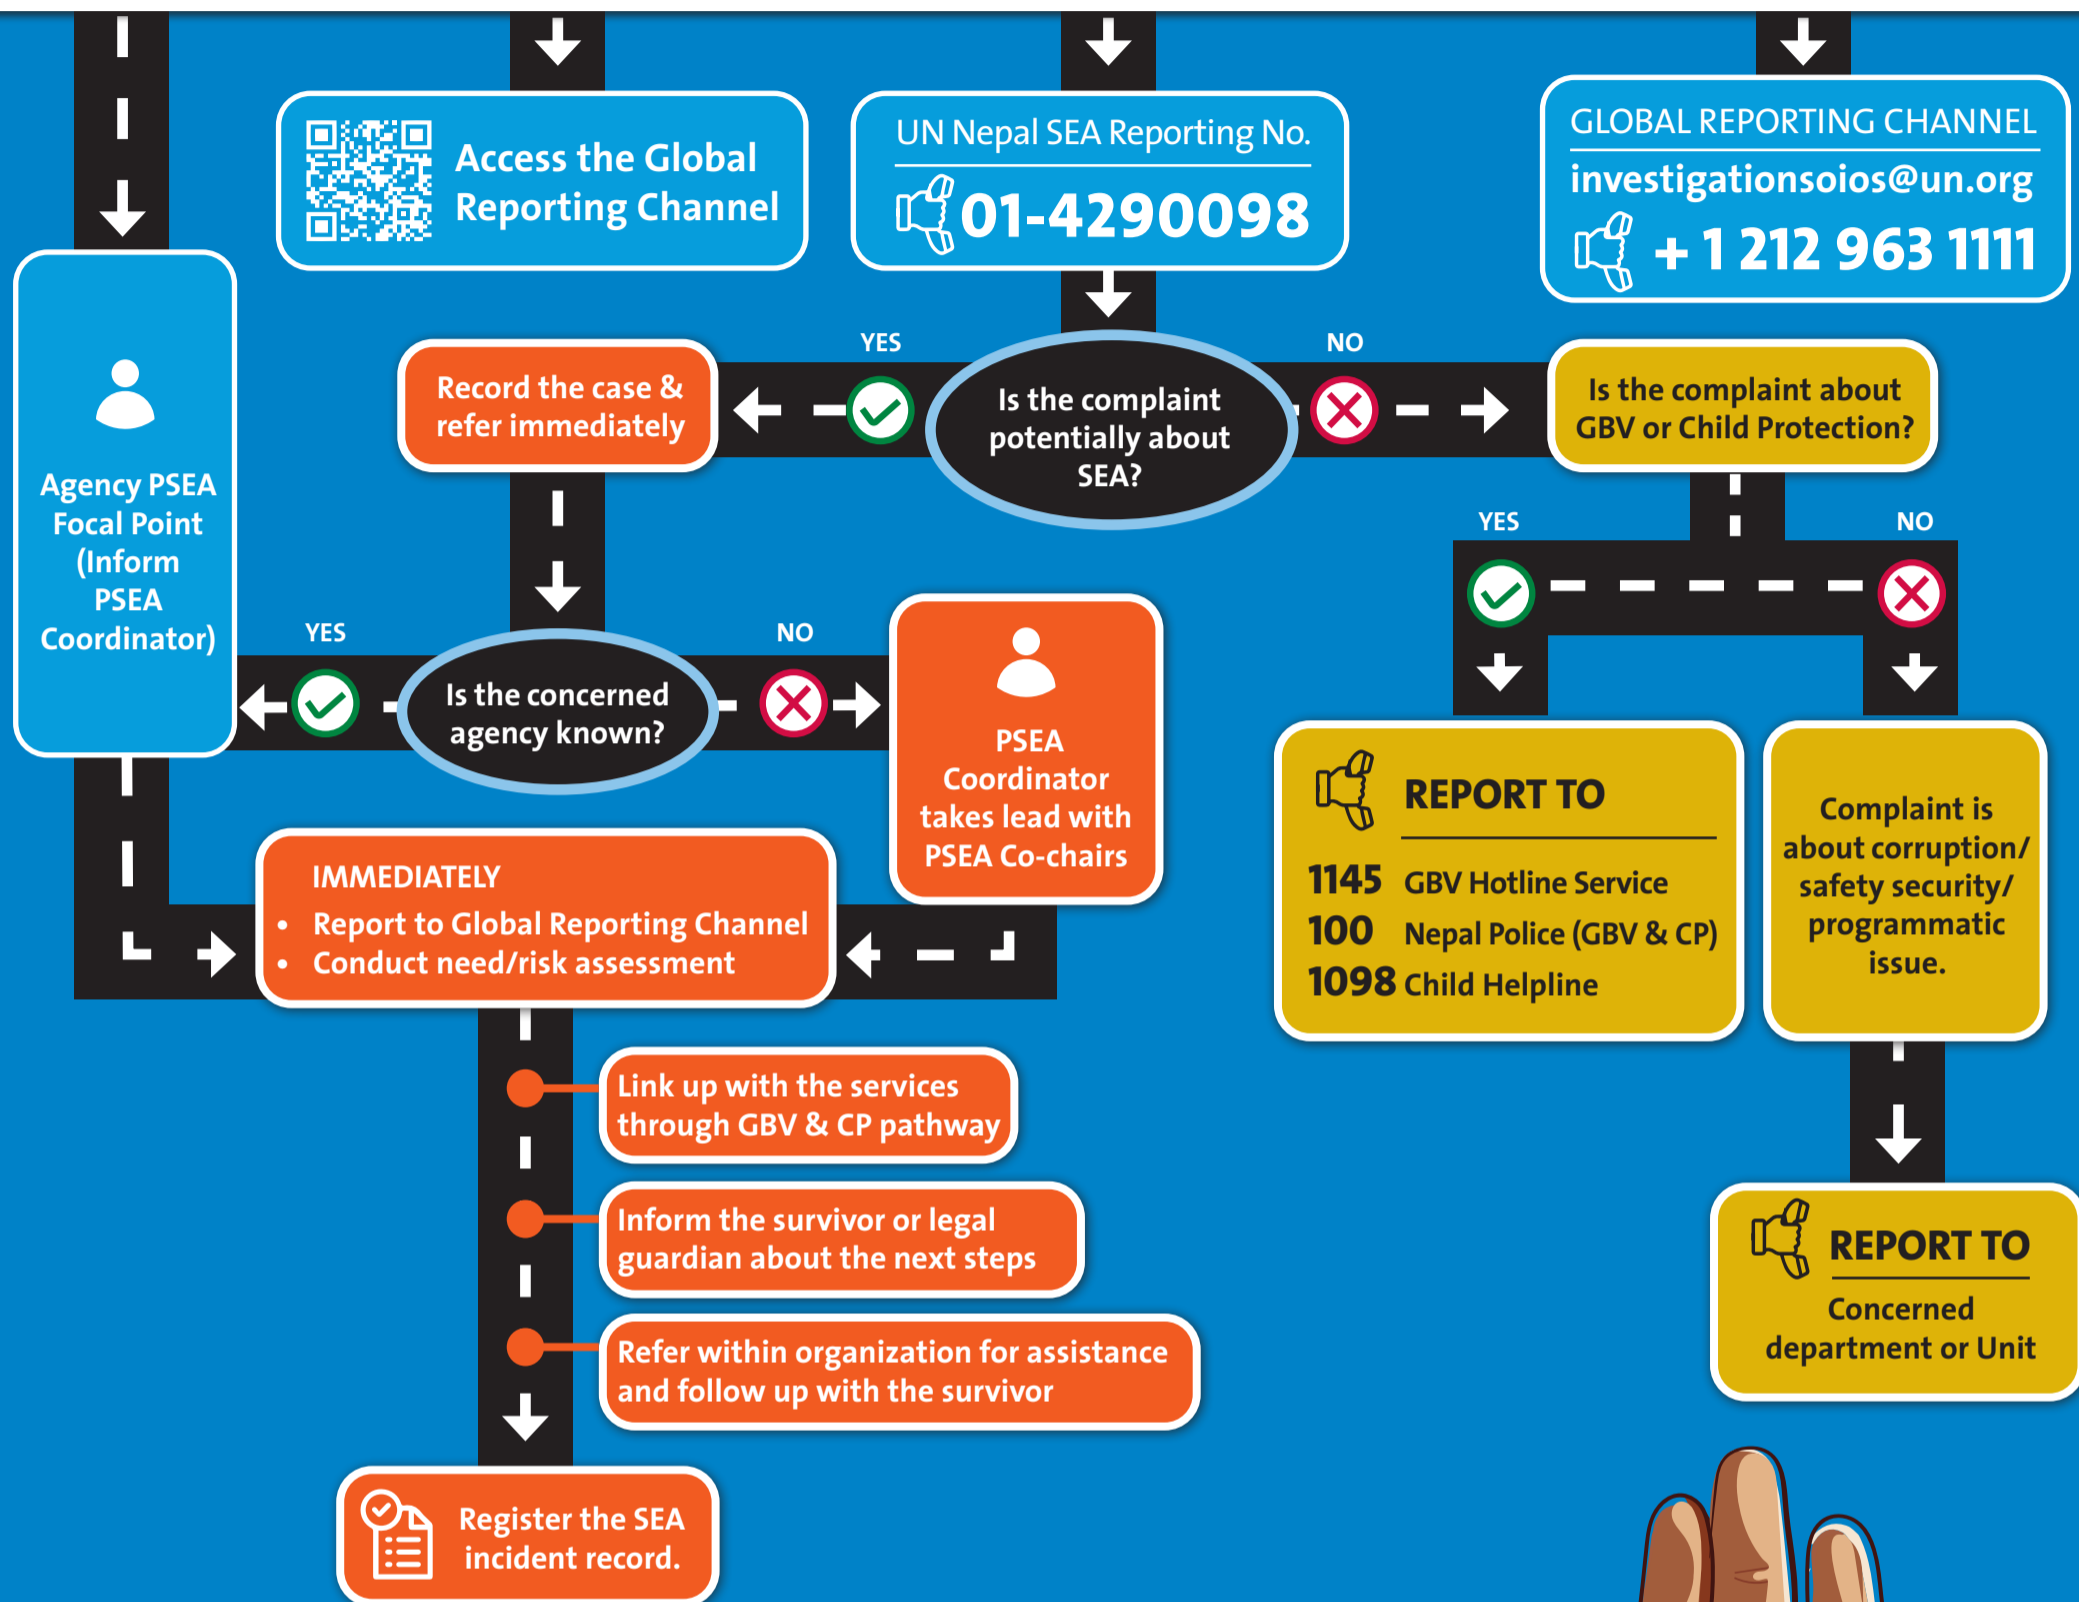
Access the Global Reporting Channel

UN Nepal SEA Reporting No.

01-4290098

GLOBAL REPORTING CHANNEL

investigationsoios@un.org

+ 1 212 963 1111

Agency PSEA Focal Point (Inform PSEA Coordinator)

Record the case & refer immediately

YES

Is the complaint potentially about SEA?

NO

Is the complaint about GBV or Child Protection?

YES

NO

YES

Is the concerned agency known?

NO

PSEA Coordinator takes lead with PSEA Co-chairs

REPORT TO

1145 GBV Hotline Service
100 Nepal Police (GBV & CP)
1098 Child Helpline

Complaint is about corruption/ safety security/ programmatic issue.

IMMEDIATELY
• Report to Global Reporting Channel
• Conduct need/risk assessment

Link up with the services through GBV & CP pathway

Inform the survivor or legal guardian about the next steps

Refer within organization for assistance and follow up with the survivor

REPORT TO

Concerned department or Unit

Register the SEA incident record.